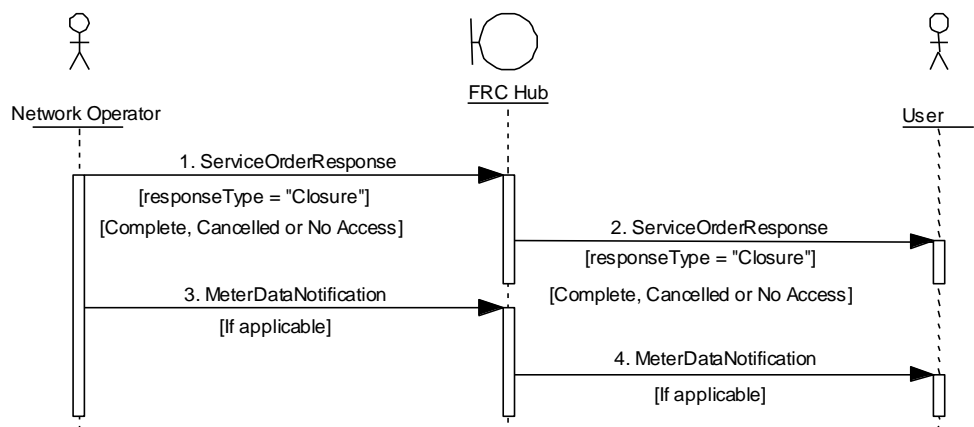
Network Operator

FRC Hub

User

1. ServiceOrderResponse

[responseType = "Closure"]

[Complete, Cancelled or No Access]

2. ServiceOrderResponse

[responseType = "Closure"]

[Complete, Cancelled or No Access]

3. MeterDataNotification

[If applicable]

4. MeterDataNotification

[If applicable]